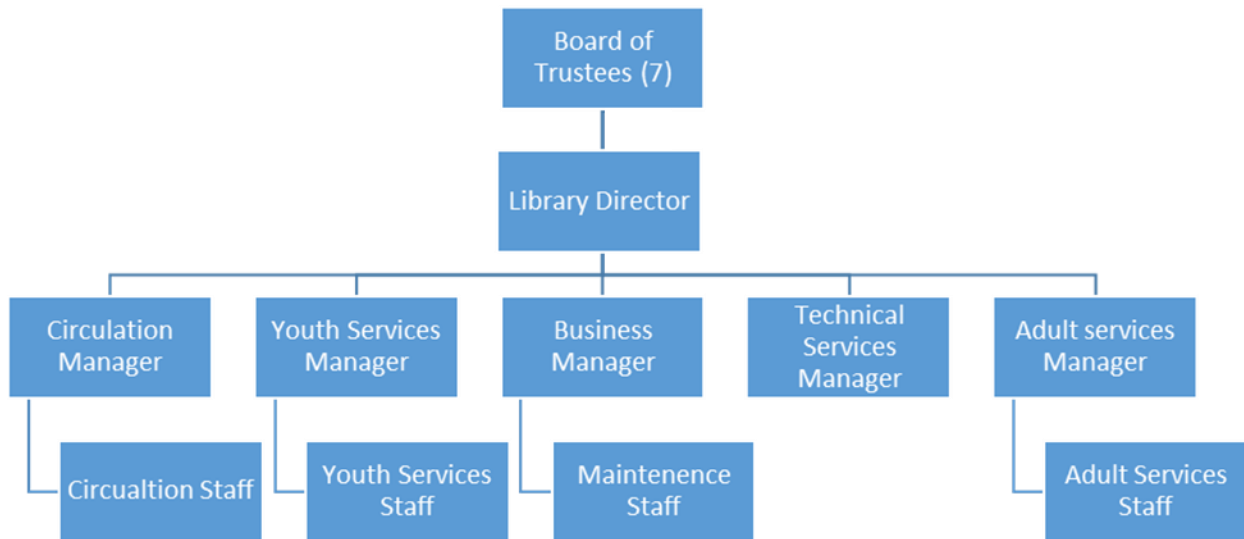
Board of Trustees (7)

Library Director

Circulation Manager

Youth Services Manager

Business Manager

Technical Services Manager

Adult services Manager

Circualtion Staff

Youth Services Staff

Maintenence Staff

Adult Services Staff